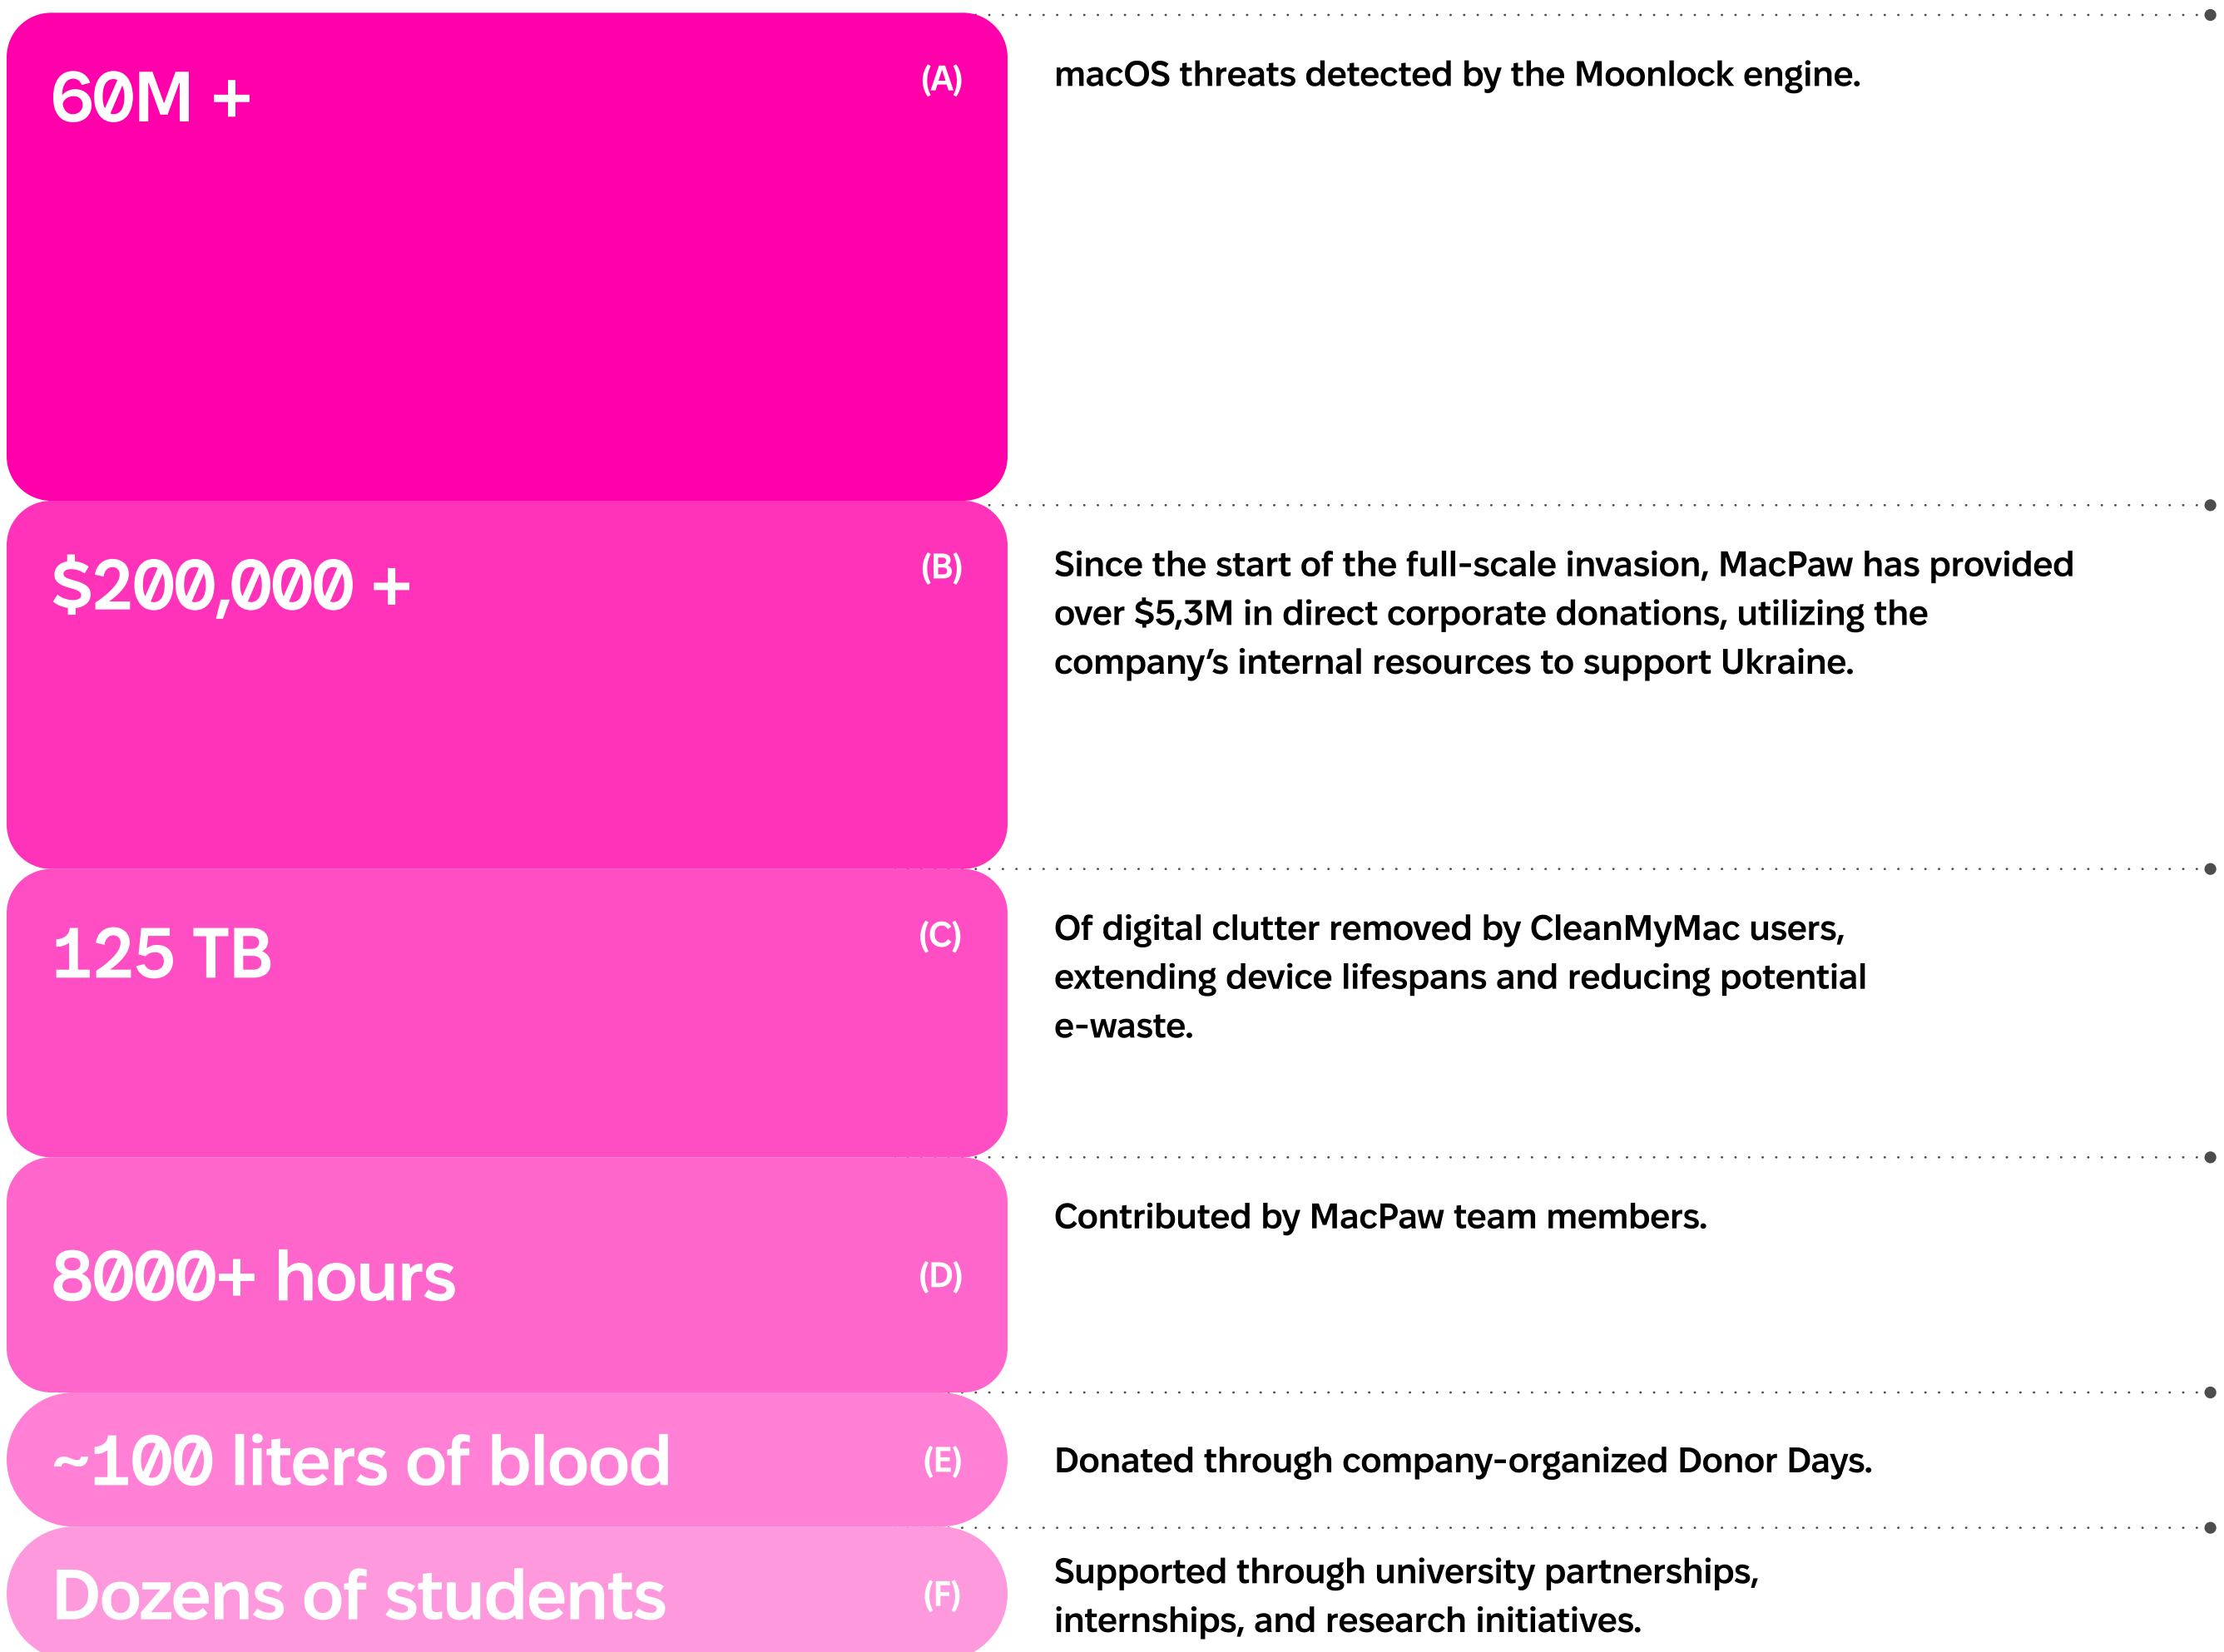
60M +

(A)

macOS threats detected by the Moonlock engine.

$200,000 +

(B)

Since the start of the full-scale invasion, MacPaw has provided over $5,3M in direct corporate donations, utilizing the company's internal resources to support Ukraine.

125 TB

(C)

Of digital clutter removed by CleanMyMac users, extending device lifespans and reducing potential e-waste.

8000+ hours

(D)

Contributed by MacPaw team members.

~100 liters of blood

(E)

Donated through company-organized Donor Days.

Dozens of students

(F)

Supported through university partnerships, internships, and research initiatives.